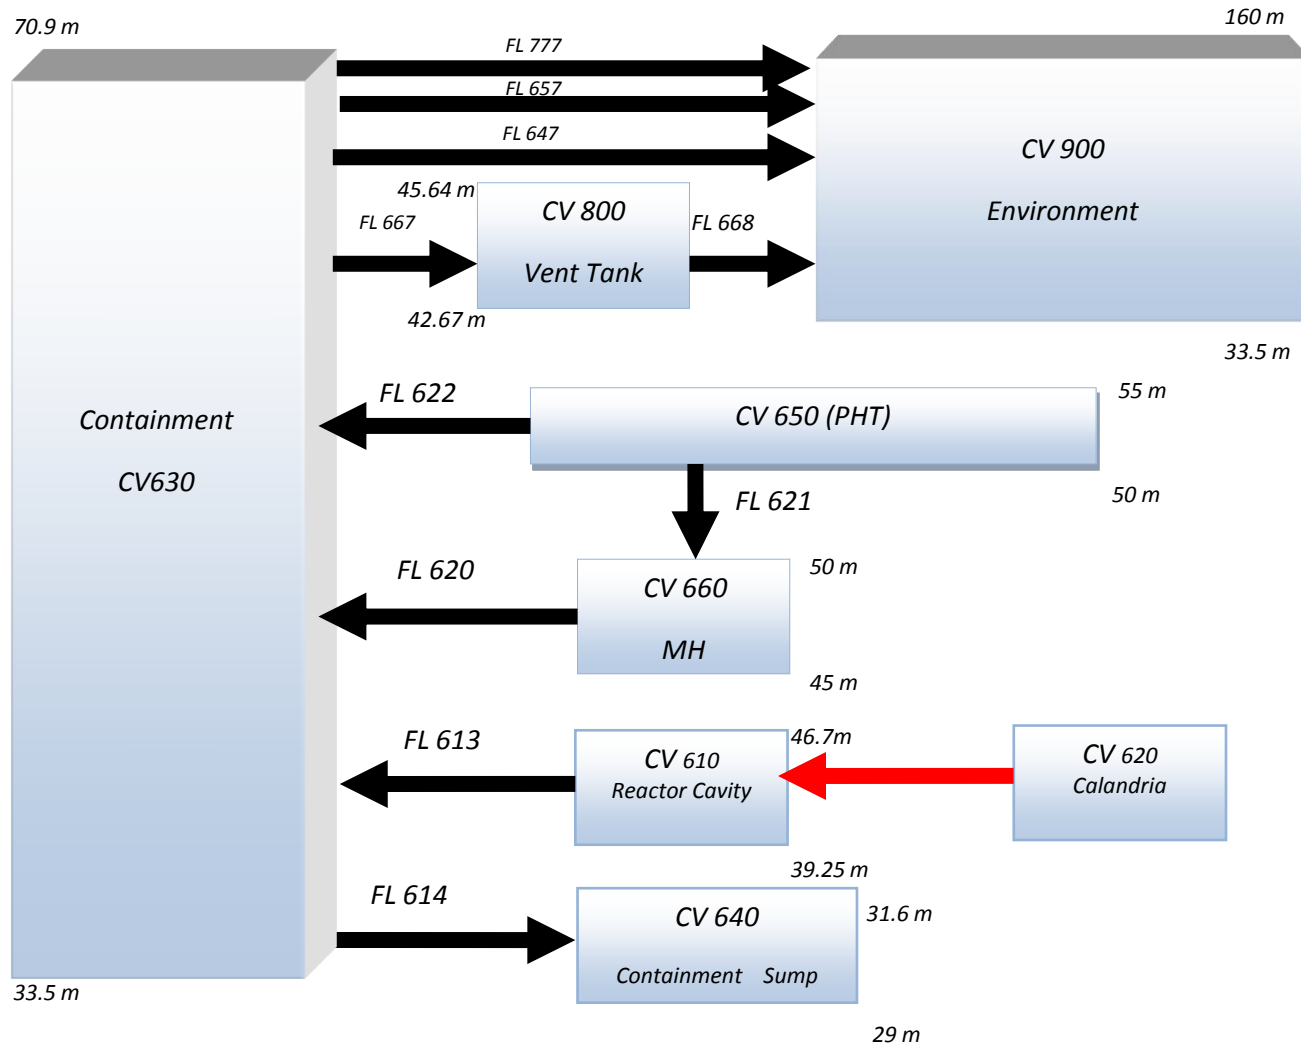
70.9 m

160 m

FL 777

FL 657

FL 647

CV 900

Environment

45.64 m

CV 800

Vent Tank

FL 667

FL 668

42.67 m

33.5 m

Containment

CV630

FL 622

CV 650 (PHT)

55 m

50 m

FL 621

FL 620

CV 660

MH

50 m

45 m

FL 613

CV 610

Reactor Cavity

46.7m

CV 620

Calandria

39.25 m

FL 614

CV 640

Containment Sump

31.6 m

33.5 m

29 m